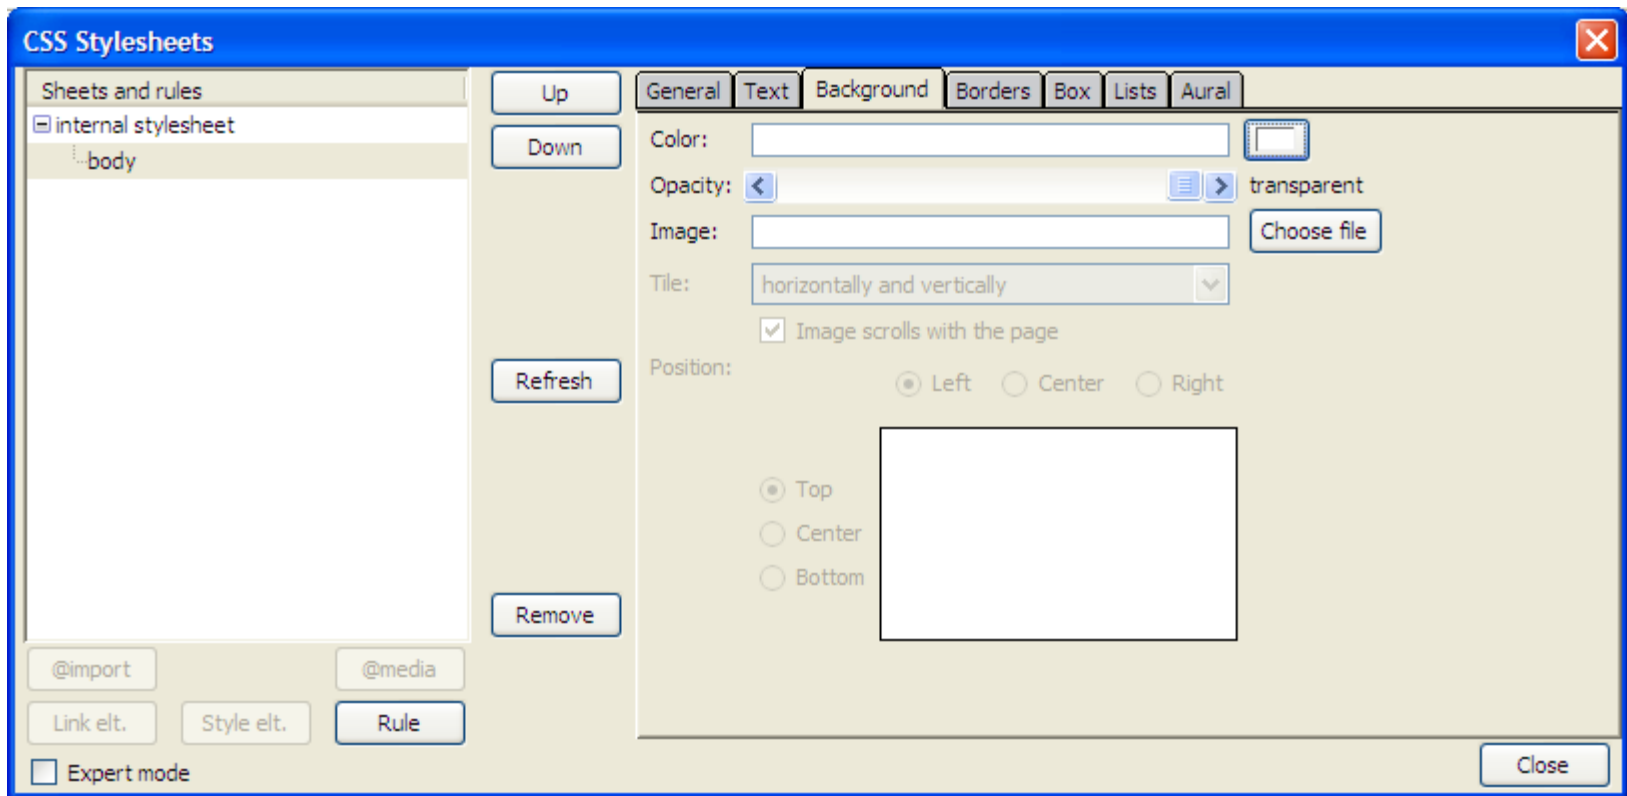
CSS Stylesheets

Sheets and rules
internal stylesheet
body

Up
Down
Refresh
Remove

General | Text | Background | Borders | Box | Lists | Aural

Color:
Opacity: transparent
Image: Choose file
Tile: horizontally and vertically
Image scrolls with the page
Position:
Left Center Right
Top
Center
Bottom

@import
@media
Link elt.
Style elt.
Rule
Expert mode

Close